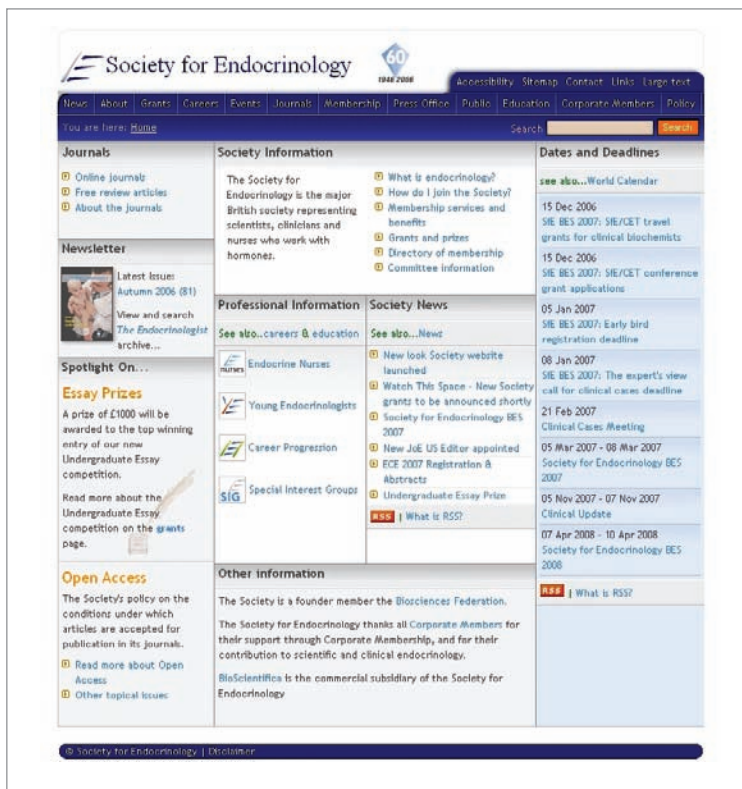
Society for Endocrinology

60
1946 2006

Accessibility Sitemap Contact Links Large text

News About Grants Careers Events Journals Membership Press Office Public Education Corporate Members Policy

You are here: Home

Search Search

Journals

Online journals
Free review articles
About the journals

Newsletter

Latest issue: Autumn 2006 (81)

View and search The Endocrinologist archive...

Spotlight On...

Essay Prizes

A prize of £1000 will be awarded to the top winning entry of our new Undergraduate Essay competition.

Read more about the Undergraduate Essay competition on the grants page.

Open Access

The Society's policy on the conditions under which articles are accepted for publication in its journals.

Read more about Open Access
Other topical issues

Society Information

The Society for Endocrinology is the major British society representing scientists, clinicians and nurses who work with hormones.

What is endocrinology?
How do I join the Society?
Membership services and benefits
Grants and prizes
Directory of membership
Committee information

Professional Information

See also...careers & education

Endocrine Nurses
Young Endocrinologists
Career Progression
Special Interest Groups

Society News

See also...News

New look Society website launched
Watch This Space - New Society grants to be announced shortly
Society for Endocrinology BES 2007
New JoE US Editor appointed
ECE 2007 Registration & Abstracts
Undergraduate Essay Prize

RSS | What is RSS?

Other information

The Society is a founder member the Biosciences Federation.

The Society for Endocrinology thanks all Corporate Members for their support through Corporate Membership, and for their contribution to scientific and clinical endocrinology.

BioScientifica is the commercial subsidiary of the Society for Endocrinology

Dates and Deadlines

see also...World Calendar

15 Dec 2006
SfE BES 2007: SfE/CET travel grants for clinical biochemists

15 Dec 2006
SfE BES 2007: SfE/CET conference grant applications

05 Jan 2007
SfE BES 2007: Early bird registration deadline

08 Jan 2007
SfE BES 2007: The expert's view call for clinical cases deadline

21 Feb 2007
Clinical Cases Meeting

05 Mar 2007 - 08 Mar 2007
Society for Endocrinology BES 2007

05 Nov 2007 - 07 Nov 2007
Clinical Update

07 Apr 2008 - 10 Apr 2008
Society for Endocrinology BES 2008

RSS | What is RSS?

© Society for Endocrinology | Disclaimer